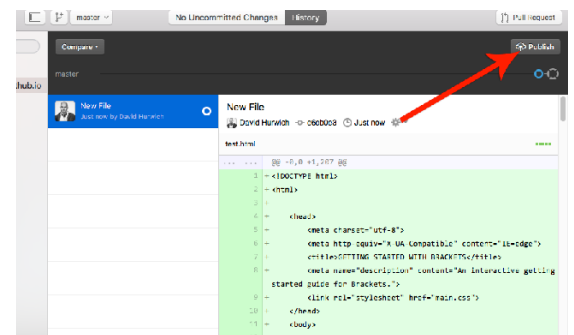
master

No Uncommitted Changes

History

Pull Request

Compare

Publish

master

thub.io

New File

Just now by David Hurwich

New File

David Hurwich

c6eb068

Just now

test.html

... ... @@ -0,0 +1,207 @@

3 + <!DOCTYPE html>

2 + <html>

3 +

4 + <head>

5 + <meta charset="utf-8">

6 + <meta http-equiv="X-UA-Compatible" content="IE=edge">

7 + <title>GETTING STARTED WITH BRACKETS</title>

8 + <meta name="description" content="An interactive getting started guide for Brackets.">

9 + <link rel="stylesheet" href="main.css">

10 + </head>

11 + <body>